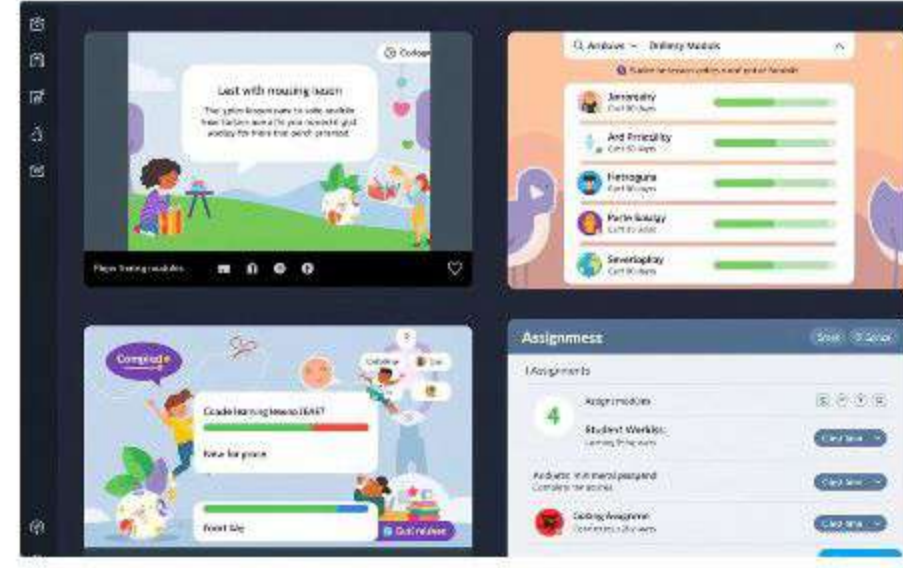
Codage

Last with mousing lesson

The pelin lesson pane to safe available how fashion some fit your nownld grd workey for more that pench primed

Player Testing modules

Q Ambove ∨ Onlinery Models

Rueller he lesson onlies out of protest for breakfe

Janceraity
Cert 90 days

Ard Prinicility
Cert 90 days

Fietnoguna
Cert 90 days

Forte Soulgy
Cert to Adde

Severlaplay
Cert 90 days

Complete

Grade learning lessons IEAST

New for prone

Front Sky

Quit release

Assignmess

Snee

Sprice

I Assignments

4

Assign modules

Student Werklst
Lamble Priny says

Clert time

Audiatic with mend poisgand
Complete the points

Clert time

Gating Assignment
Gatmenles o 20 sweet

Clert time